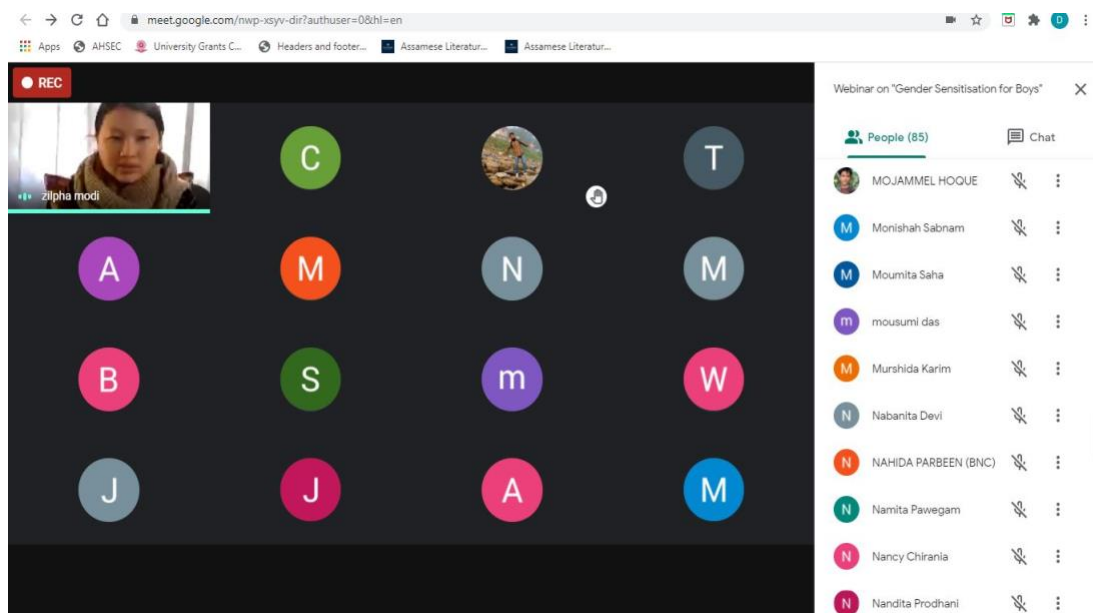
meet.google.com/nwp-xsyv-dir?authuser=0&hl=en

Apps AHSEC University Grants C... Headers and footer... Assamese Literatur... Assamese Literatur...

REC

zilpha modi

C T A M N M B S m W J J A M

Webinar on "Gender Sensitisation for Boys"

People (85) Chat

MOJAMMEL HOQUE
M Monishah Sabnam
M Moumita Saha
m mousumi das
M Murshida Karim
N Nabanita Devi
N NAHIDA PARBEEN (BNC)
N Namita Pawegam
N Nancy Chirania
N Nandita Prodhani